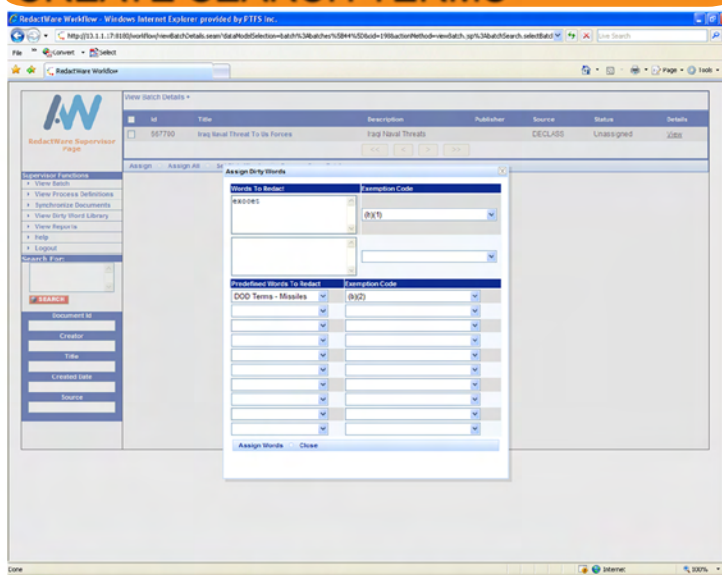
RedactWare Workflow - Windows Internet Explorer provided by FTFS Inc.

http://13.1.1.17:8180/workflow/viewBatchDetails.seam?dataModelSelection=batch%3Abatches%5B44%5D&cid=19&actionMethod=viewBatch.xhtml%3AbatchSearch.selectBatch

Live Search

File Convert Select

RedactWare Workflow

Page Tools

RedactWare Supervisor Page

View Batch Details

| | Id | Title | Description | Publisher | Source | Status | Details |
|---|---|---|---|---|---|---|---|
| | 557790 | Iraq Naval Threat To Us Forces | Iraq Naval Threats | | DECLASS | Unassigned | View |

<< < > >>

Assign Assign All

Supervisor Functions
View Batch
View Process Definitions
Synchronize Documents
View Dirty Word Library
View Reports
Help
Logout
Search For:
SEARCH
Document Id
Creator
Title
Created Date
Source

Assign Dirty Words

| Words To Redact | Exemption Code |
|---|---|
| exocet | (b)(1) |
| | |

| Predefined Words To Redact | Exemption Code |
|---|---|
| DOD Terms - Missiles | (b)(2) |

Assign Words Close

Done Internet 100%